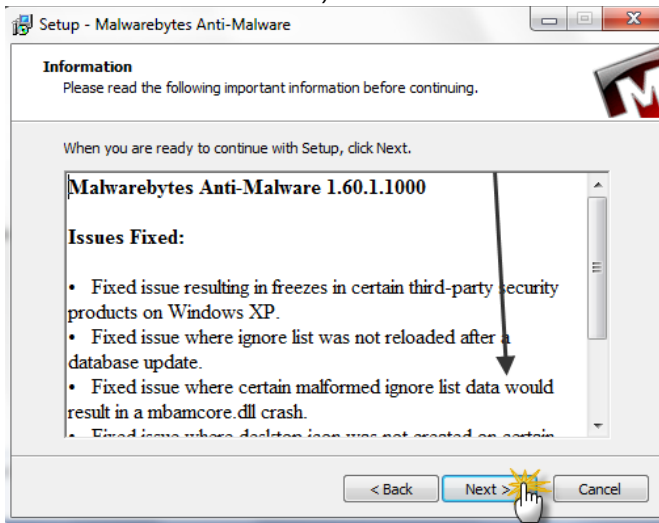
Setup - Malwarebytes Anti-Malware

Information
Please read the following important information before continuing.

When you are ready to continue with Setup, click Next.

Malwarebytes Anti-Malware 1.60.1.1000

Issues Fixed:

• Fixed issue resulting in freezes in certain third-party security products on Windows XP.
• Fixed issue where ignore list was not reloaded after a database update.
• Fixed issue where certain malformed ignore list data would result in a mbamcore.dll crash.
• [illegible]

< Back
Next >
Cancel